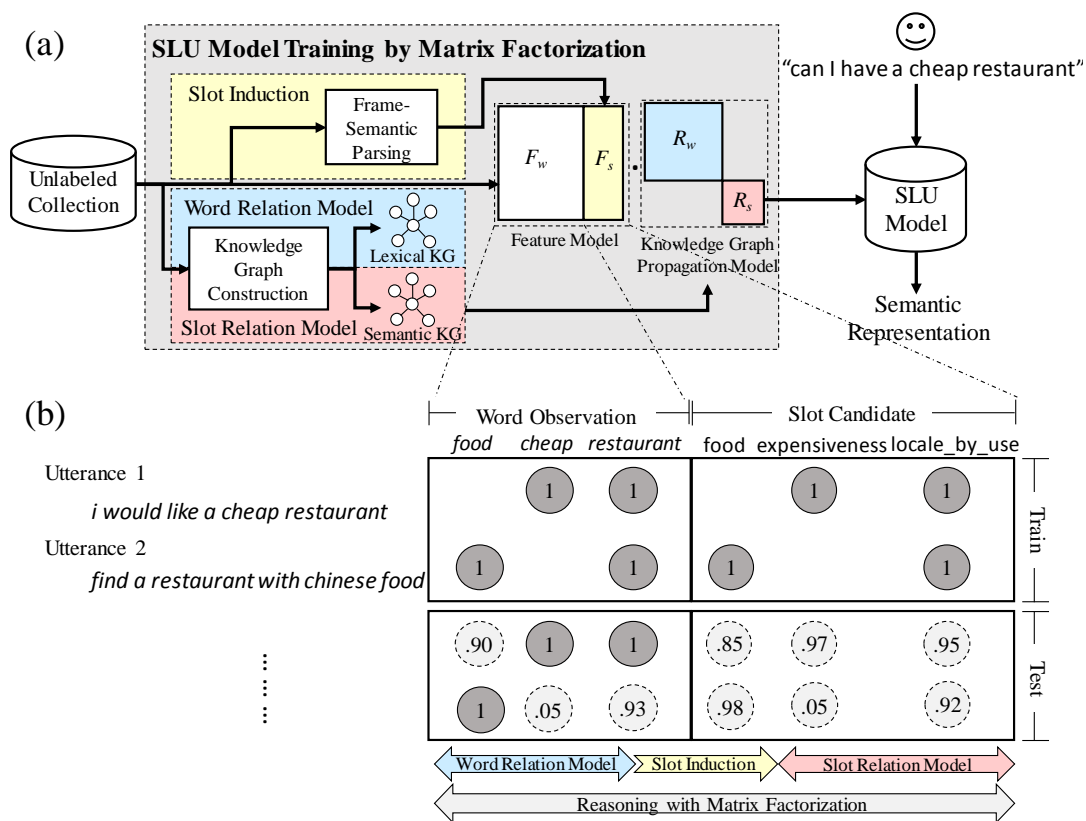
(a)

SLU Model Training by Matrix Factorization

"can I have a cheap restaurant"

Slot Induction

Frame-Semantic Parsing

$F_w$

$F_s$

$R_w$

$R_s$

Unlabeled Collection

Word Relation Model

Knowledge Graph Construction

Lexical KG

Feature Model

Knowledge Graph Propagation Model

SLU Model

Slot Relation Model

Semantic KG

Semantic Representation

(b)

Word Observation

Slot Candidate

| | food | cheap | restaurant | food | expensiveness | locale_by_use | |
|---|---|---|---|---|---|---|---|
| Utterance 1 *i would like a cheap restaurant* | | 1 | 1 | | 1 | 1 | Train |
| Utterance 2 *find a restaurant with chinese food* | 1 | | 1 | 1 | | 1 | Train |
| | .90 | 1 | 1 | .85 | .97 | .95 | Test |
| | 1 | .05 | .93 | .98 | .05 | .92 | Test |

Word Relation Model

Slot Induction

Slot Relation Model

Reasoning with Matrix Factorization